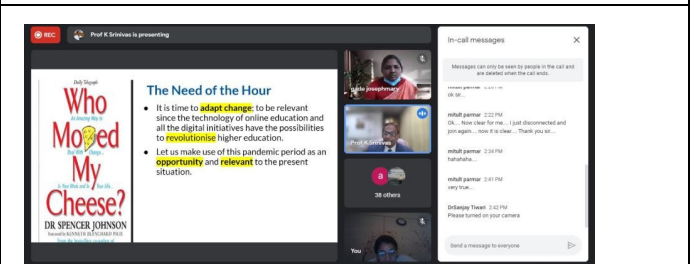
REC

Prof K Srinivas is presenting

Daily Telegraph

Who Moved My Cheese?

An Amazing Way to Deal With Change in Your Work and in Your Life

DR SPENCER JOHNSON

Foreword by KENNETH BLANCHARD PH.D.

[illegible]

The Need of the Hour

• It is time to adapt change; to be relevant since the technology of online education and all the digital initiatives have the possibilities to revolutionise higher education.

• Let us make use of this pandemic period as an opportunity and relevant to the present situation.

gisela josephmary

Prof K Srinivas

a

38 others

You

In-call messages

Messages can only be seen by people in the call and are deleted when the call ends.

mitult parmar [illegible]

ok sir...

mitult parmar 2:22 PM

Ok.... Now clear for me.... I just disconnected and join again.... now it is clear.... Thank you sir....

mitult parmar 2:34 PM

hahahaha....

mitult parmar 2:41 PM

very true...

DrSanjay Tiwari 2:42 PM

Please turned on your camera

Send a message to everyone